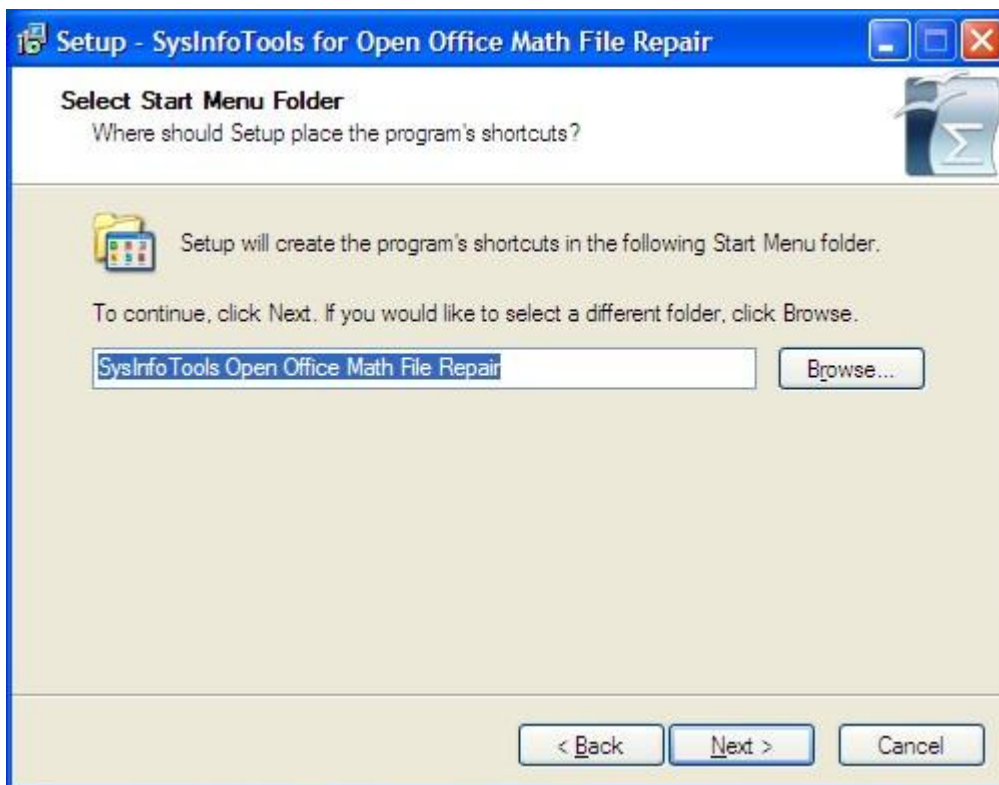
Setup - SysInfoTools for Open Office Math File Repair

Select Start Menu Folder
Where should Setup place the program's shortcuts?

Setup will create the program's shortcuts in the following Start Menu folder.

To continue, click Next. If you would like to select a different folder, click Browse.

SysInfoTools Open Office Math File Repair

Browse...

< Back

Next >

Cancel